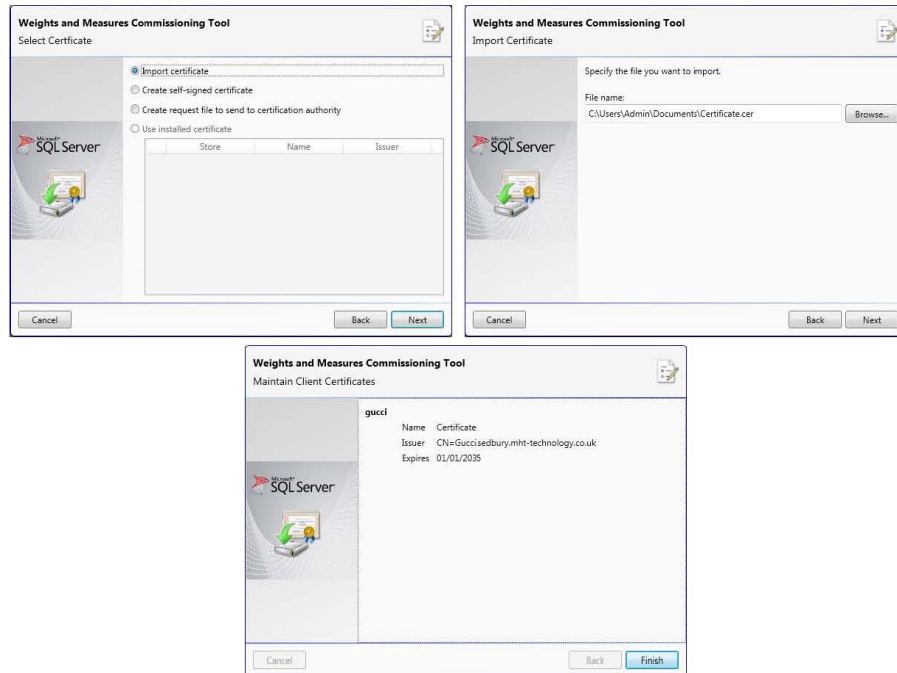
Weights and Measures Commissioning Tool
Select Certficate

Import certificate
Create self-signed certificate
Create request file to send to certification authority
Use installed certificate

| Store | Name | Issuer |
|---|---|---|

Microsoft SQL Server

Cancel
Back
Next

Weights and Measures Commissioning Tool
Import Certificate

Specify the file you want to import.

File name:
C:\Users\Admin\Documents\Certificate.cer
Browse...

Microsoft SQL Server

Cancel
Back
Next

Weights and Measures Commissioning Tool
Maintain Client Certificates

gucci
Name Certificate
Issuer CN=Gucci.sedbury.mht-technology.co.uk
Expires 01/01/2035

Microsoft SQL Server

Cancel
Back
Finish